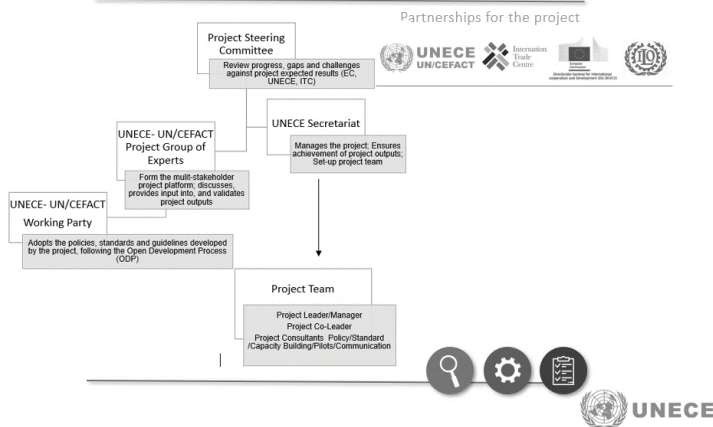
Partnerships for the project

UNECE UN/CEFACT

International Trade Centre

European Commission Directorate-General for International Cooperation and Development (DG DEVCO)

ILO

Project Steering Committee

Review progress, gaps and challenges against project expected results (EC, UNECE, ITC)

UNECE Secretariat

Manages the project; Ensures achievement of project outputs; Set-up project team

UNECE- UN/CEFACT Project Group of Experts

Form the mulit-stakeholder project platform; discusses, provides input into, and validates project outputs

UNECE- UN/CEFACT Working Party

Adopts the policies, standards and guidelines developed by the project, following the Open Development Process (ODP)

Project Team

Project Leader/Manager
Project Co-Leader
Project Consultants Policy/Standard /Capacity Building/Pilots/Communication

UNECE